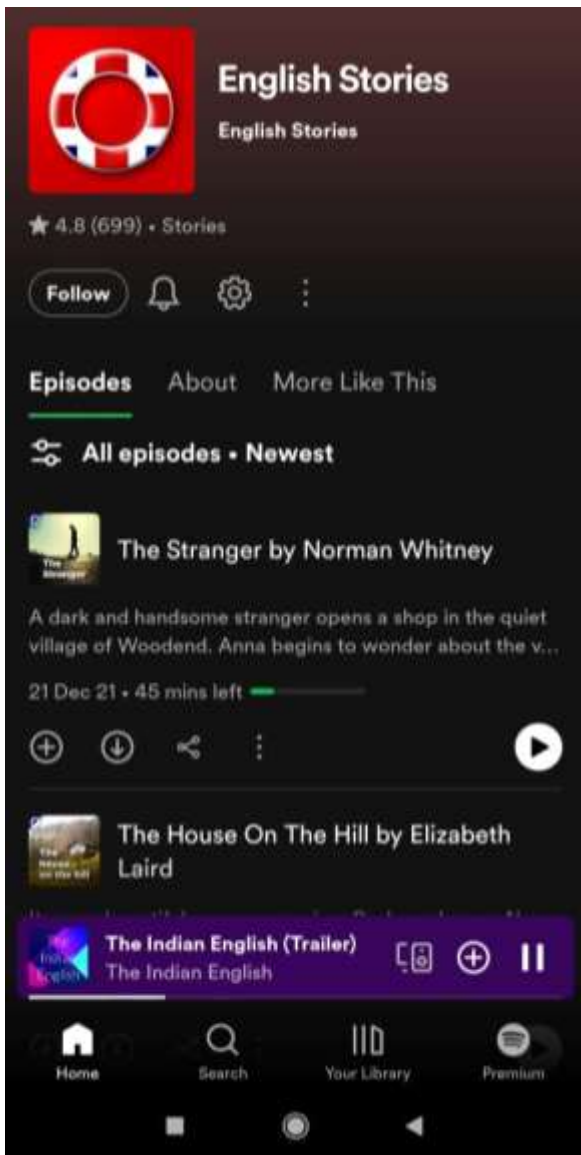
English Stories
English Stories

4.8 (699) • Stories

Follow

Episodes About More Like This

All episodes • Newest

The Stranger

The Stranger by Norman Whitney

A dark and handsome stranger opens a shop in the quiet village of Woodend. Anna begins to wonder about the v...

21 Dec 21 • 45 mins left

The House on the hill

The House On The Hill by Elizabeth Laird

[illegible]

The Indian English

The Indian English (Trailer)
The Indian English

Home Search Your Library Premium